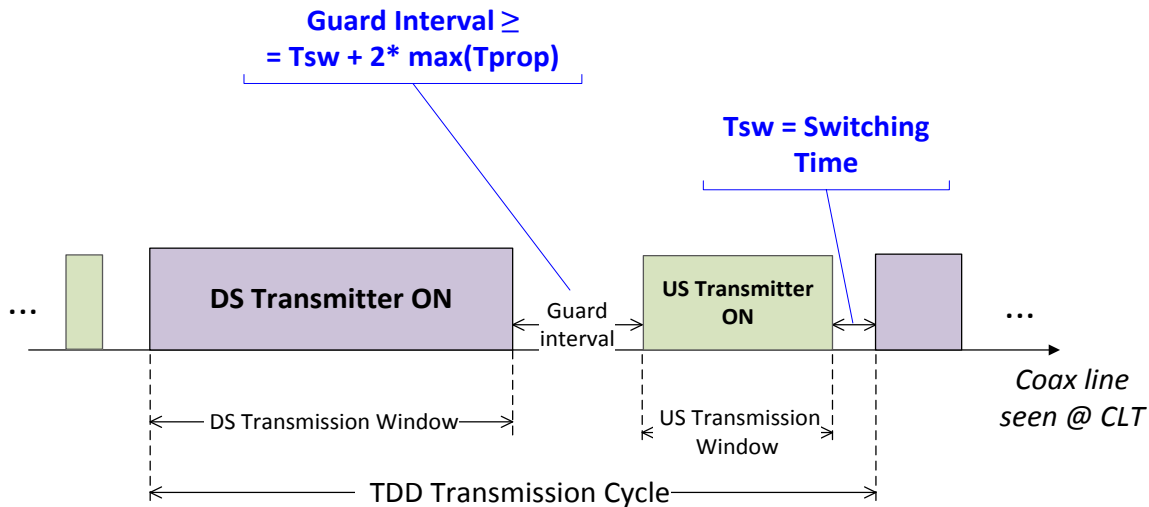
Guard Interval ≥
= Tsw + 2* max(Tprop)

Tsw = Switching Time

…

DS Transmitter ON

Guard interval

US Transmitter ON

…

Coax line seen @ CLT

DS Transmission Window

US Transmission Window

TDD Transmission Cycle